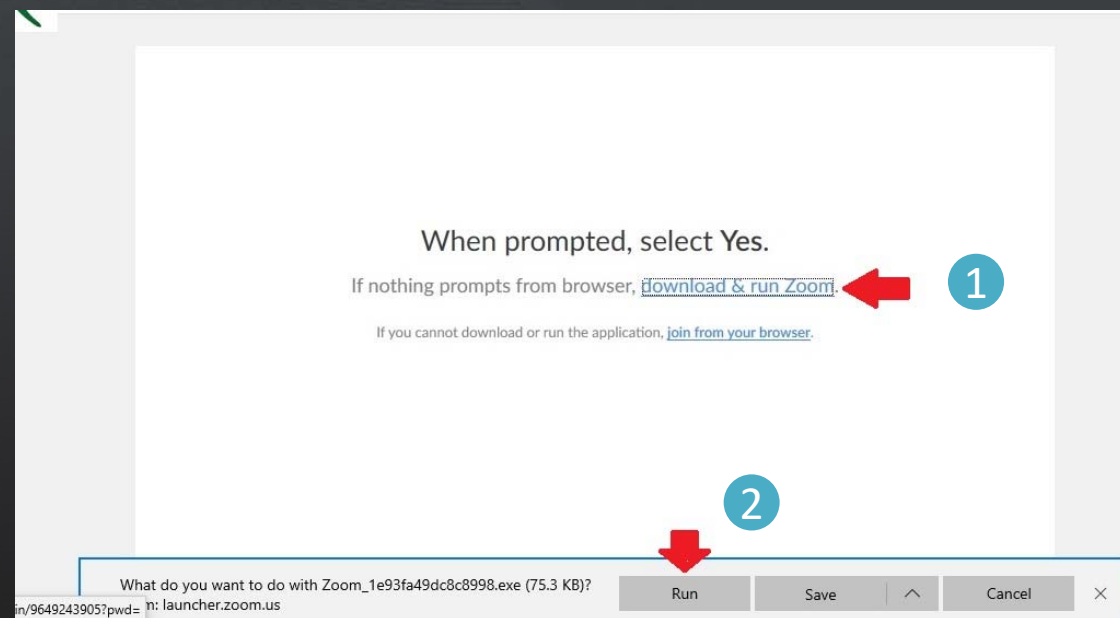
When prompted, select Yes.

If nothing prompts from browser, download & run Zoom.

1

If you cannot download or run the application, join from your browser.

2

What do you want to do with Zoom_1e93fa49dc8c8998.exe (75.3 KB)?

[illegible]n: launcher.zoom.us

Run

Save

Cancel

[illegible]in/9649243905?pwd=